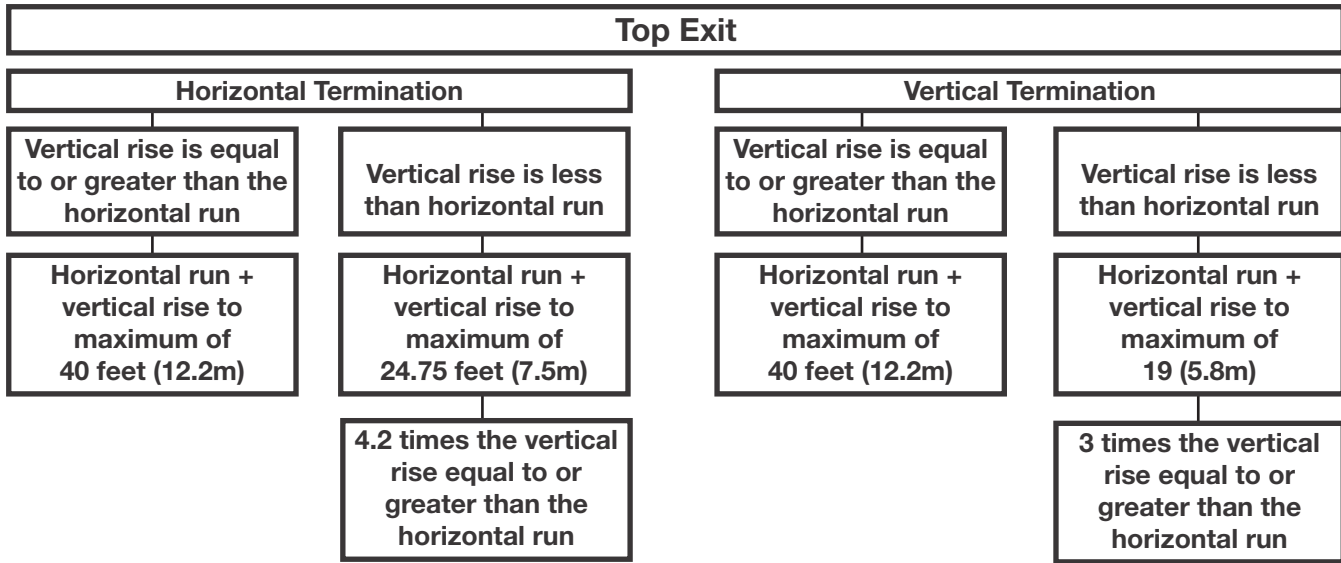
Top Exit

Horizontal Termination

Vertical rise is equal to or greater than the horizontal run

Horizontal run + vertical rise to maximum of 40 feet (12.2m)

Vertical rise is less than horizontal run

Horizontal run + vertical rise to maximum of 24.75 feet (7.5m)

4.2 times the vertical rise equal to or greater than the horizontal run

Vertical Termination

Vertical rise is equal to or greater than the horizontal run

Horizontal run + vertical rise to maximum of 40 feet (12.2m)

Vertical rise is less than horizontal run

Horizontal run + vertical rise to maximum of 19 (5.8m)

3 times the vertical rise equal to or greater than the horizontal run